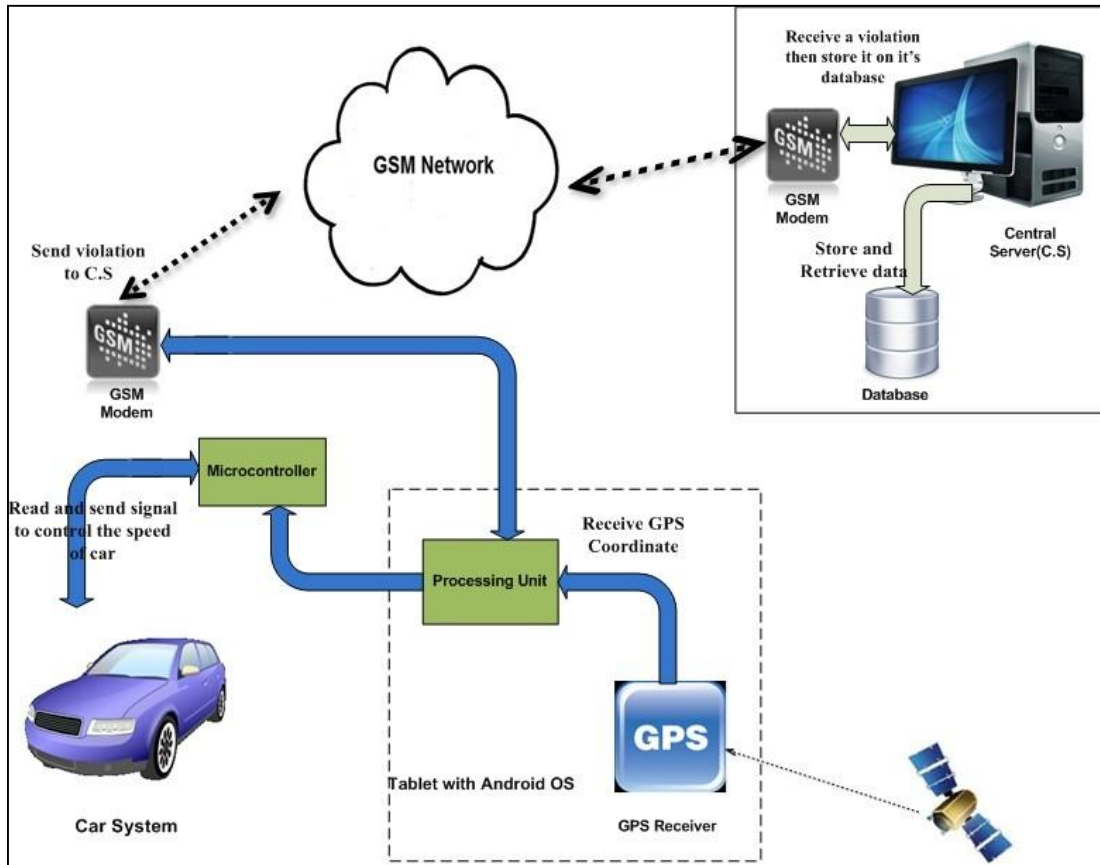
Receive a violation then store it on it's database

GSM Network

GSM

GSM Modem

Central Server(C.S)

Store and Retrieve data

Database

Send violation to C.S

GSM

GSM Modem

Microcontroller

Read and send signal to control the speed of car

Receive GPS Coordinate

Processing Unit

GPS

Tablet with Android OS

Car System

GPS Receiver